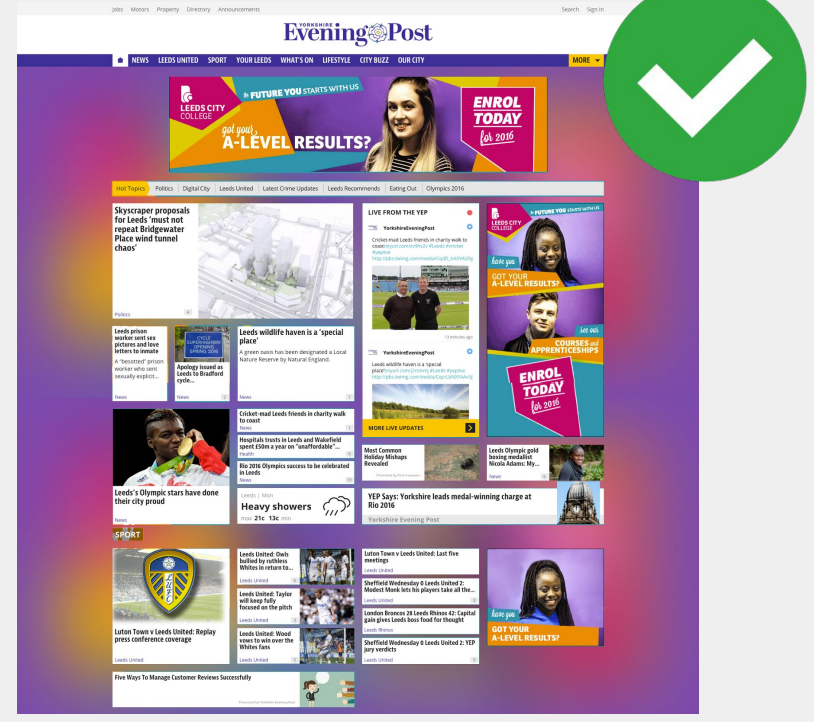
Jobs Motors Property Directory Announcements

Search Sign In

YORKSHIRE Evening Post

NEWS LEEDS UNITED SPORT YOUR LEEDS WHAT'S ON LIFESTYLE CITY BUZZ OUR CITY MORE

LEEDS CITY COLLEGE

the FUTURE YOU STARTS WITH US

got your A-LEVEL RESULTS?

ENROL TODAY for 2016

Hot Topics Politics Digital City Leeds United Latest Crime Updates Leeds Recommends Eating Out Olympics 2016

Skyscraper proposals for Leeds 'must not repeat Bridgewater Place wind tunnel chaos'

Politics

Leeds prison worker sent sex pictures and love letters to inmate

A "besotted" prison worker who sent sexually explicit...

News

CYCLE SUPERHIGHWAY OPENING SPRING 2016

Apology issued as Leeds to Bradford cycle...

News

Leeds wildlife haven is a 'special place'

A green oasis has been designated a Local Nature Reserve by Natural England.

News

LIVE FROM THE YEP

YorkshireEveningPost

Cricket-mad Leeds friends in charity walk to coast

13 minutes ago

YorkshireEveningPost

Leeds wildlife haven is a 'special place'

MORE LIVE UPDATES

LEEDS CITY COLLEGE

the FUTURE YOU STARTS WITH US

have you GOT YOUR A-LEVEL RESULTS?

see our COURSES and APPRENTICESHIPS

ENROL TODAY for 2016

Cricket-mad Leeds friends in charity walk to coast

News

Hospitals trusts in Leeds and Wakefield spent £50m a year on "unaffordable"...

Health

Rio 2016 Olympics success to be celebrated in Leeds

News

Leeds's Olympic stars have done their city proud

News

Leeds | Mon

Heavy showers

max 21c 13c min

Most Common Holiday Mishaps Revealed

Leeds Olympic gold boxing medallist Nicola Adams: My...

News

YEP Says: Yorkshire leads medal-winning charge at Rio 2016

Yorkshire Evening Post

SPORT

Luton Town v Leeds United: Replay press conference coverage

Leeds United

Leeds United: Owls bullied by ruthless Whites in return to...

Leeds United

Leeds United: Taylor will keep fully focused on the pitch

Leeds United

Leeds United: Wood vows to win over the Whites fans

Leeds United

Luton Town v Leeds United: Last five meetings

Leeds United

Sheffield Wednesday 0 Leeds United 2: Modest Monk lets his players take all the...

Leeds United

London Broncos 28 Leeds Rhinos 42: Capital gain gives Leeds boss food for thought

Leeds Rhinos

Sheffield Wednesday 0 Leeds United 2: YEP jury verdicts

Leeds United

have you GOT YOUR A-LEVEL RESULTS?

Five Ways To Manage Customer Reviews Successfully